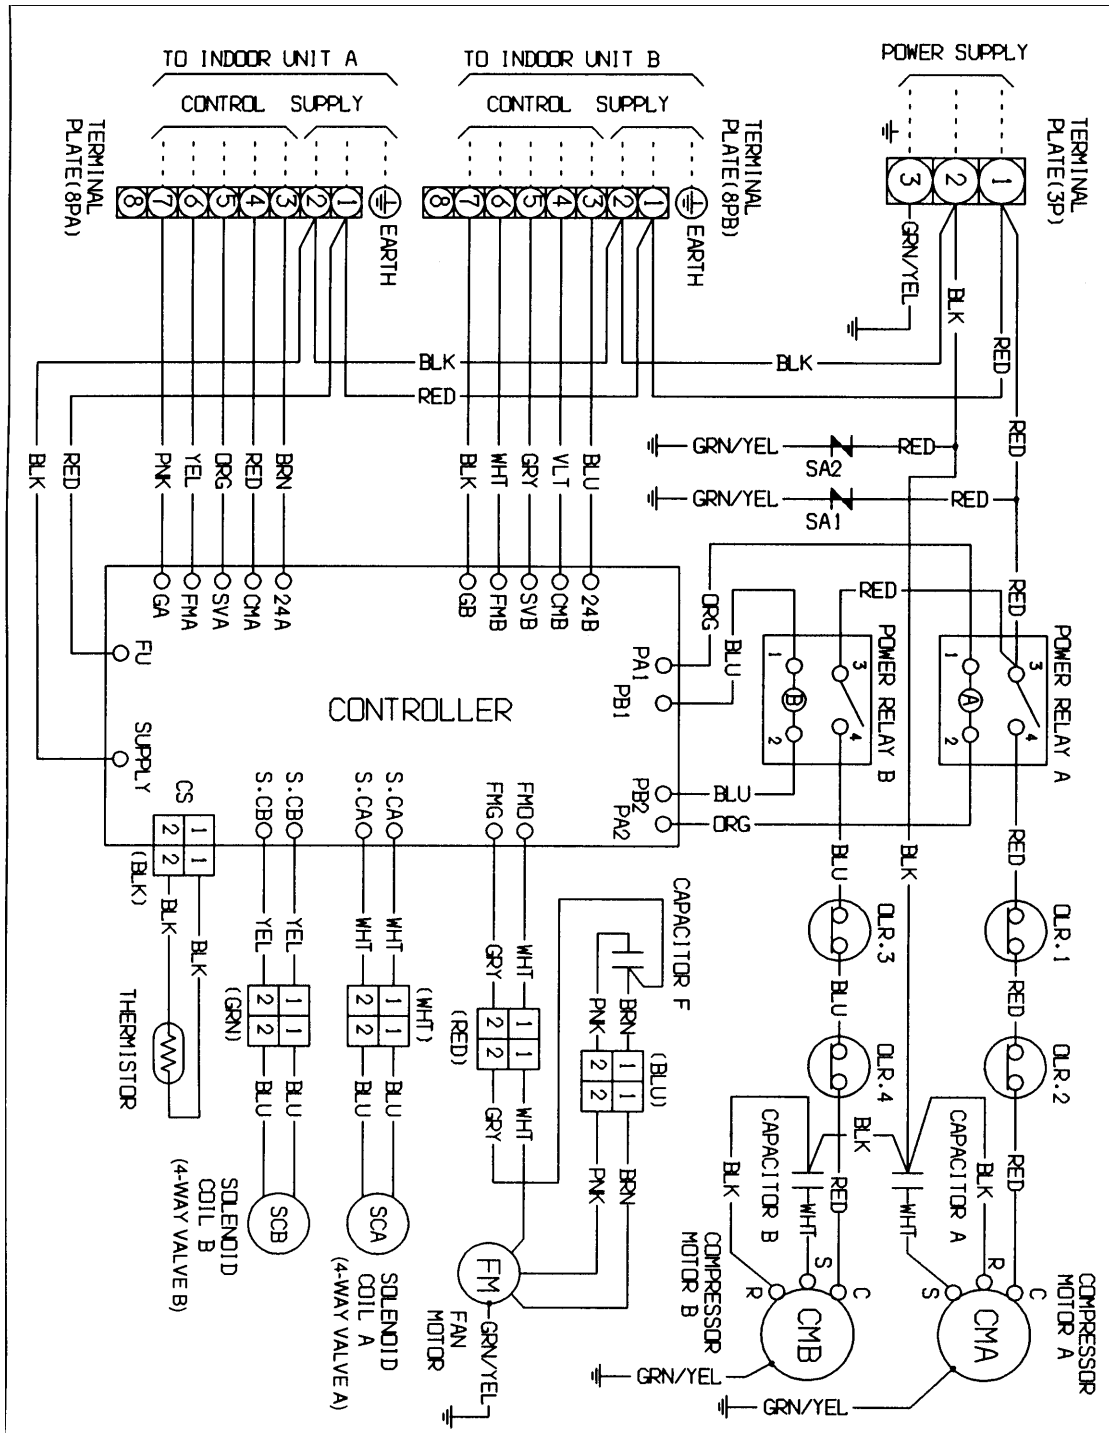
TO INDOOR UNIT A
CONTROL SUPPLY
TERMINAL PLATE(8PA)
8 7 6 5 4 3 2 1
EARTH

TO INDOOR UNIT B
CONTROL SUPPLY
TERMINAL PLATE(8PB)
8 7 6 5 4 3 2 1
EARTH

POWER SUPPLY
TERMINAL PLATE(3P)
3 2 1
GRN/YEL
BLK
RED

BLK
BLK
RED
BLK
RED
PNK YEL ORG RED BRN
BLK WHT GRY VLT BLU
GRN/YEL
SA2
RED
RED
GRN/YEL
SA1
RED

GA FMA SVA CMA 24A
GB FMB SVB CMB 24B
FU
SUPPLY
CONTROLLER
PA1
PB1
PB2
PA2
ORG
BLU
RED
BLU
ORG

POWER RELAY B
1 3 B 2 4
POWER RELAY A
1 3 A 2 4

CS
2 1
2 1
(BLK)
BLK
BLK
THERMISTOR

S.CB S.CB
YEL YEL
2 1
2 1
(GRN)
BLU BLU
SCB
SOLENOID COIL B (4-WAY VALVE B)

S.CA S.CA
WHT WHT
2 1
2 1
(WHT)
BLU BLU
SCA
SOLENOID COIL A (4-WAY VALVE A)

FMG FMD
GRY WHT
2 1
2 1
(RED)
GRY WHT
CAPACITOR F
BRN PNK
1 2
1 2
(BLU)
PNK BRN
FM
FAN MOTOR
GRN/YEL

BLU
OLR.3
BLU
OLR.4
BLK
RED
BLK
CAPACITOR B
WHT
S
R
C
CMB
COMPRESSOR MOTOR B
GRN/YEL

RED
BLK
OLR.1
RED
OLR.2
RED
CAPACITOR A
BLK
WHT
S
R
C
CMA
COMPRESSOR MOTOR A
GRN/YEL